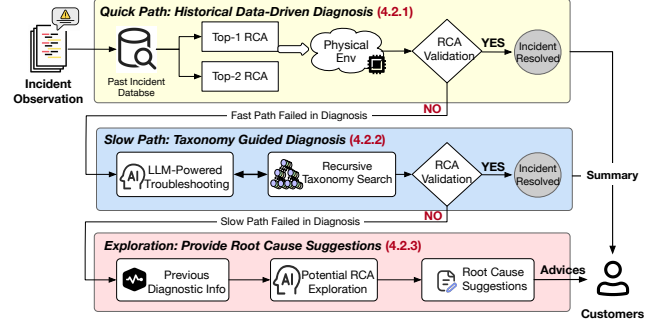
Quick Path: Historical Data-Driven Diagnosis (4.2.1)

Incident Observation

Past Incident Databse

Top-1 RCA

Top-2 RCA

Physical Env

RCA Validation

YES

Incident Resolved

NO

Fast Path Failed in Diagnosis

Slow Path: Taxonomy Guided Diagnosis (4.2.2)

LLM-Powered Troubleshooting

Recursive Taxonomy Search

RCA Validation

YES

Incident Resolved

Summary

NO

Slow Path Failed in Diagnosis

Exploration: Provide Root Cause Suggestions (4.2.3)

Previous Diagnostic Info

Potential RCA Exploration

Root Cause Suggestions

Advices

Customers